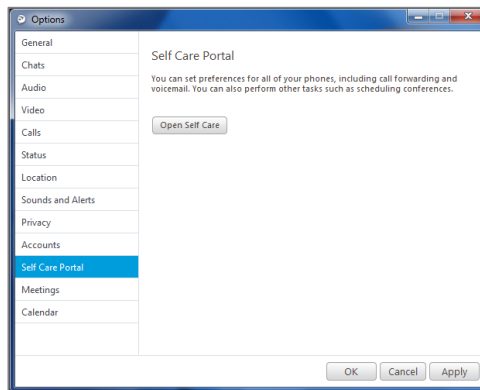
Options

General
Chats
Audio
Video
Calls
Status
Location
Sounds and Alerts
Privacy
Accounts
Self Care Portal
Meetings
Calendar

Self Care Portal

You can set preferences for all of your phones, including call forwarding and voicemail. You can also perform other tasks such as scheduling conferences.

Open Self Care

OK
Cancel
Apply